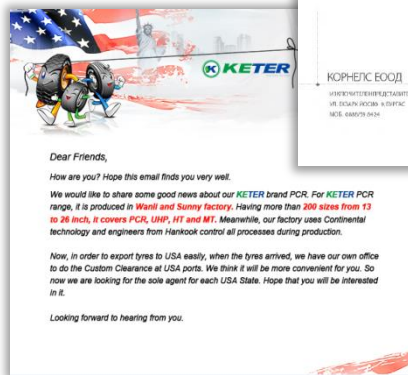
KETER

КОРНЕЛС ЕООД

ИЗКЛЮЧИТЕЛЕН ПРЕДСТАВИТ

УЛ. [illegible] БУРГАС

МОБ. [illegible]

Dear Friends,

How are you? Hope this email finds you very well.

We would like to share some good news about our KETER brand PCR. For KETER PCR range, it is produced in Wanli and Sunny factory. Having more than 200 sizes from 13 to 26 inch, it covers PCR, UHP, HT and MT. Meanwhile, our factory uses Continental technology and engineers from Hankook control all processes during production.

Now, in order to export tyres to USA easily, when the tyres arrived, we have our own office to do the Custom Clearance at USA ports. We think it will be more convenient for you. So now we are looking for the sole agent for each USA State. Hope that you will be interested in it.

Looking forward to hearing from you.